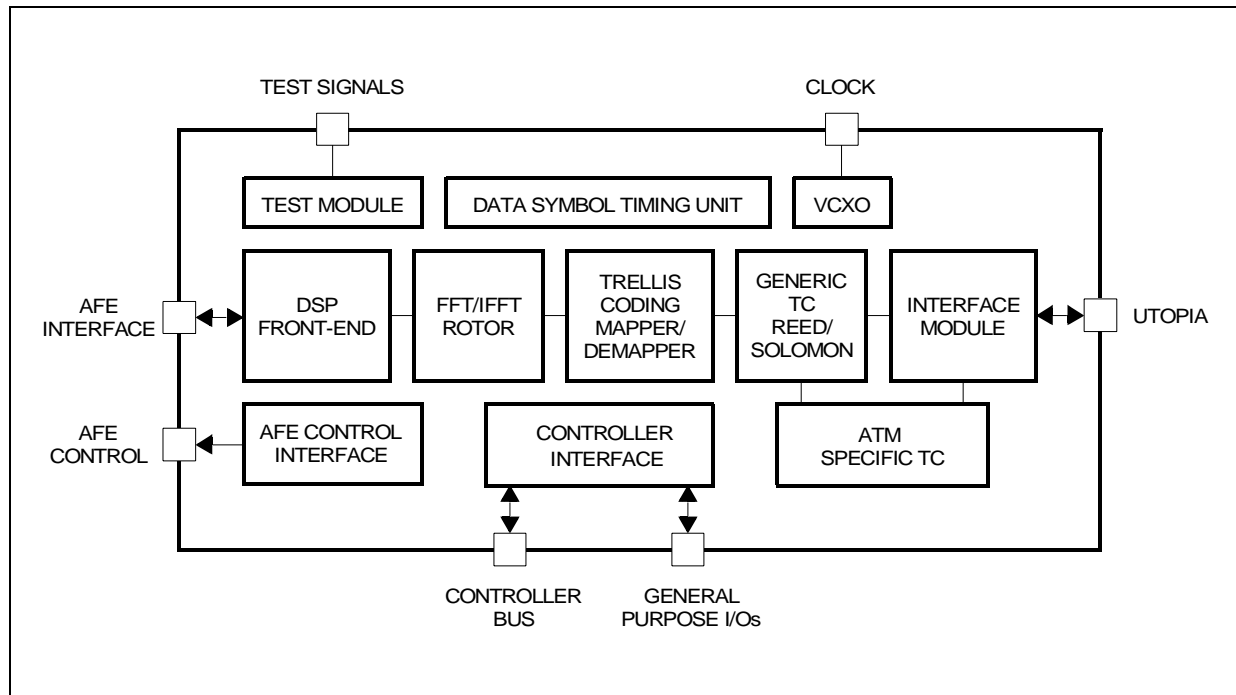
TEST SIGNALS

CLOCK

TEST MODULE

DATA SYMBOL TIMING UNIT

VCXO

AFE INTERFACE

DSP FRONT-END

FFT/IFFT ROTOR

TRELLIS CODING MAPPER/ DEMAPPER

GENERIC TC REED/ SOLOMON

INTERFACE MODULE

UTOPIA

AFE CONTROL

AFE CONTROL INTERFACE

CONTROLLER INTERFACE

ATM SPECIFIC TC

CONTROLLER BUS

GENERAL PURPOSE I/Os